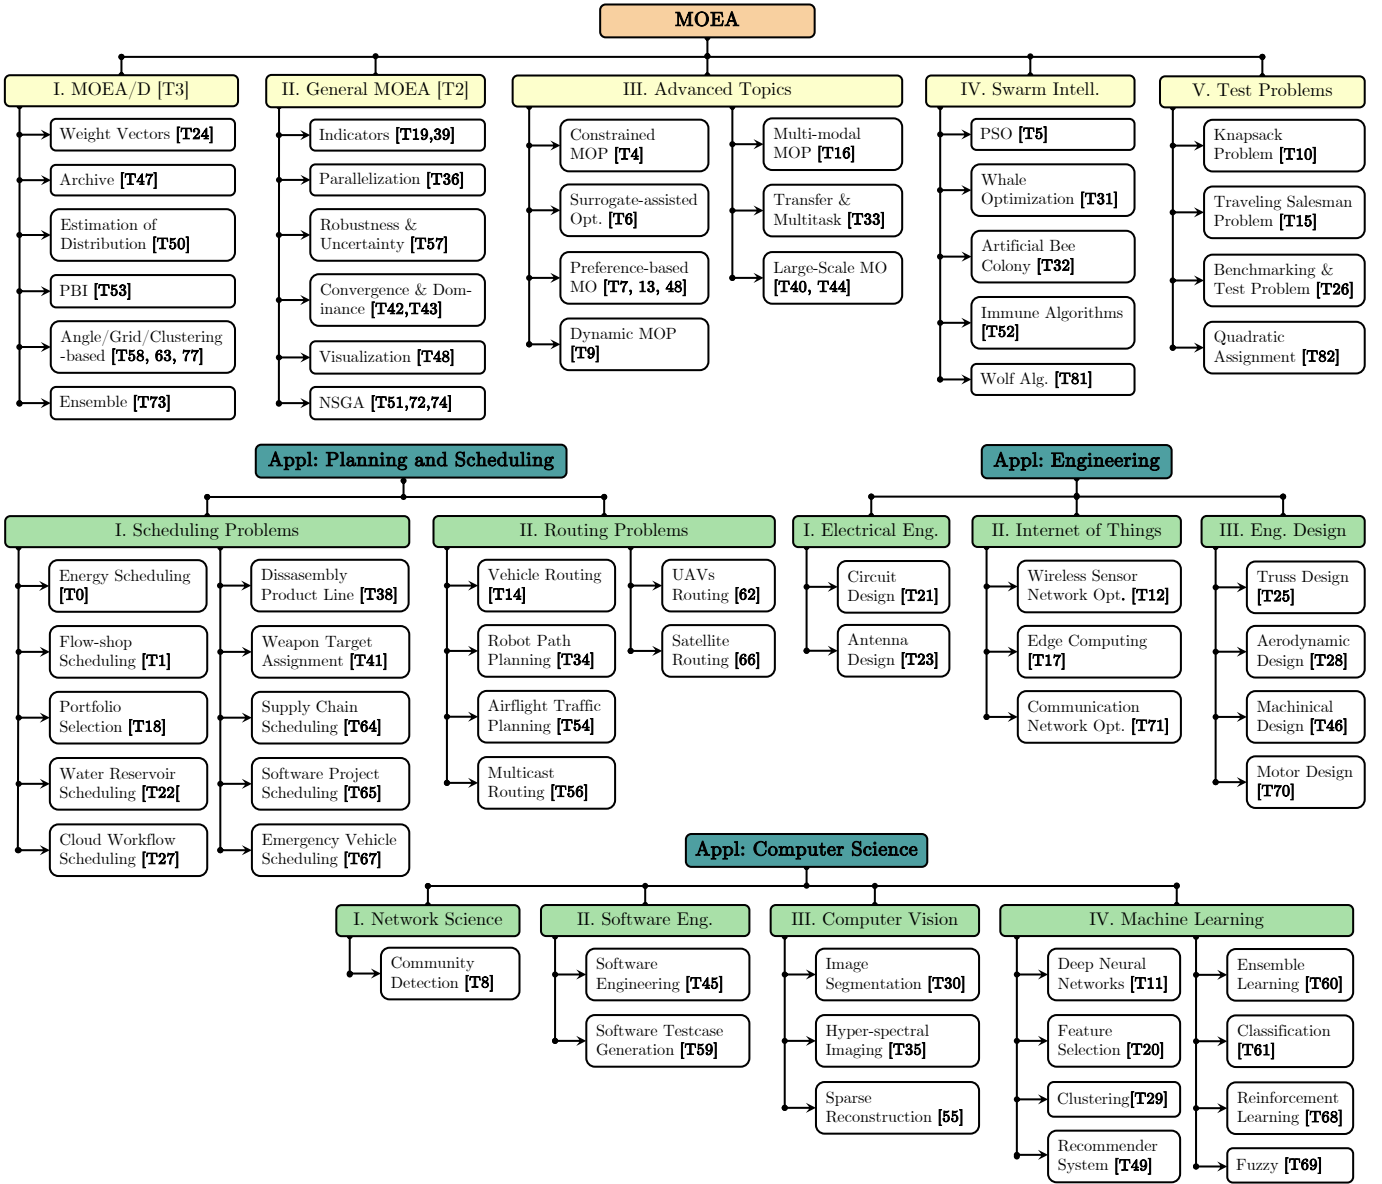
MOEA

I. MOEA/D [T3]

Weight Vectors [T24]

Archive [T47]

Estimation of Distribution [T50]

PBI [T53]

Angle/Grid/Clustering -based [T58, 63, 77]

Ensemble [T73]

II. General MOEA [T2]

Indicators [T19,39]

Parallelization [T36]

Robustness & Uncertainty [T57]

Convergence & Dominance [T42,T43]

Visualization [T48]

NSGA [T51,72,74]

III. Advanced Topics

Constrained MOP [T4]

Surrogate-assisted Opt. [T6]

Preference-based MO [T7, 13, 48]

Dynamic MOP [T9]

Multi-modal MOP [T16]

Transfer & Multitask [T33]

Large-Scale MO [T40, T44]

IV. Swarm Intell.

PSO [T5]

Whale Optimization [T31]

Artificial Bee Colony [T32]

Immune Algorithms [T52]

Wolf Alg. [T81]

V. Test Problems

Knapsack Problem [T10]

Traveling Salesman Problem [T15]

Benchmarking & Test Problem [T26]

Quadratic Assignment [T82]

Appl: Planning and Scheduling

I. Scheduling Problems

Energy Scheduling [T0]

Flow-shop Scheduling [T1]

Portfolio Selection [T18]

Water Reservoir Scheduling [T22[

Cloud Workflow Scheduling [T27]

Dissasembly Product Line [T38]

Weapon Target Assignment [T41]

Supply Chain Scheduling [T64]

Software Project Scheduling [T65]

Emergency Vehicle Scheduling [T67]

II. Routing Problems

Vehicle Routing [T14]

Robot Path Planning [T34]

Airflight Traffic Planning [T54]

Multicast Routing [T56]

UAVs Routing [62]

Satellite Routing [66]

Appl: Engineering

I. Electrical Eng.

Circuit Design [T21]

Antenna Design [T23]

II. Internet of Things

Wireless Sensor Network Opt. [T12]

Edge Computing [T17]

Communication Network Opt. [T71]

III. Eng. Design

Truss Design [T25]

Aerodynamic Design [T28]

Machinical Design [T46]

Motor Design [T70]

Appl: Computer Science

I. Network Science

Community Detection [T8]

II. Software Eng.

Software Engineering [T45]

Software Testcase Generation [T59]

III. Computer Vision

Image Segmentation [T30]

Hyper-spectral Imaging [T35]

Sparse Reconstruction [55]

IV. Machine Learning

Deep Neural Networks [T11]

Feature Selection [T20]

Clustering[T29]

Recommender System [T49]

Ensemble Learning [T60]

Classification [T61]

Reinforcement Learning [T68]

Fuzzy [T69]